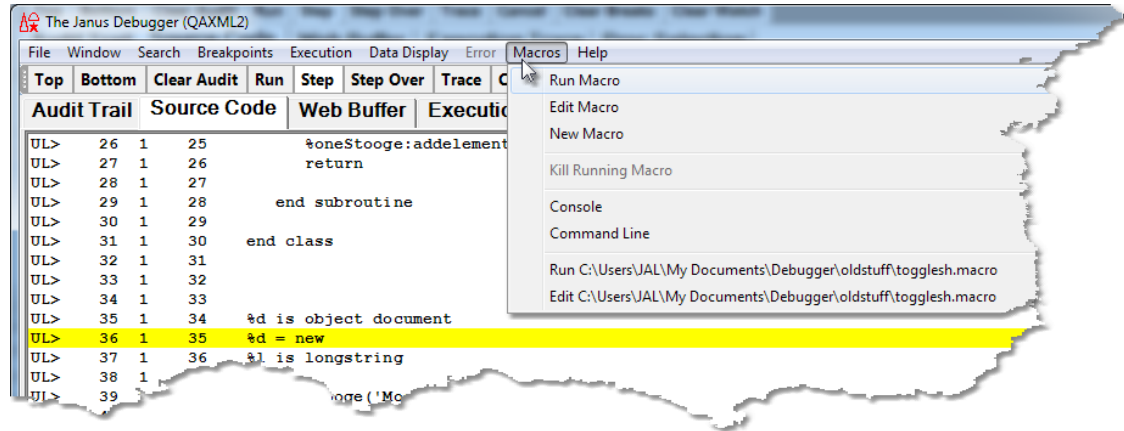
The Janus Debugger (QAXML2)

File Window Search Breakpoints Execution Data Display Error Macros Help

Top Bottom Clear Audit Run Step Step Over Trace C

Audit Trail Source Code Web Buffer Executi

UL> 26 1 25 %oneStooge:addelement
UL> 27 1 26 return
UL> 28 1 27
UL> 29 1 28 end subroutine
UL> 30 1 29
UL> 31 1 30 end class
UL> 32 1 31
UL> 33 1 32
UL> 34 1 33
UL> 35 1 34 %d is object document
UL> 36 1 35 %d = new
UL> 37 1 36 %l is longstring
UL> 38 1
UL> 39 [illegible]ooge('Mo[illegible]

Run Macro
Edit Macro
New Macro
Kill Running Macro
Console
Command Line
Run C:\Users\JAL\My Documents\Debugger\oldstuff\togglesh.macro
Edit C:\Users\JAL\My Documents\Debugger\oldstuff\togglesh.macro